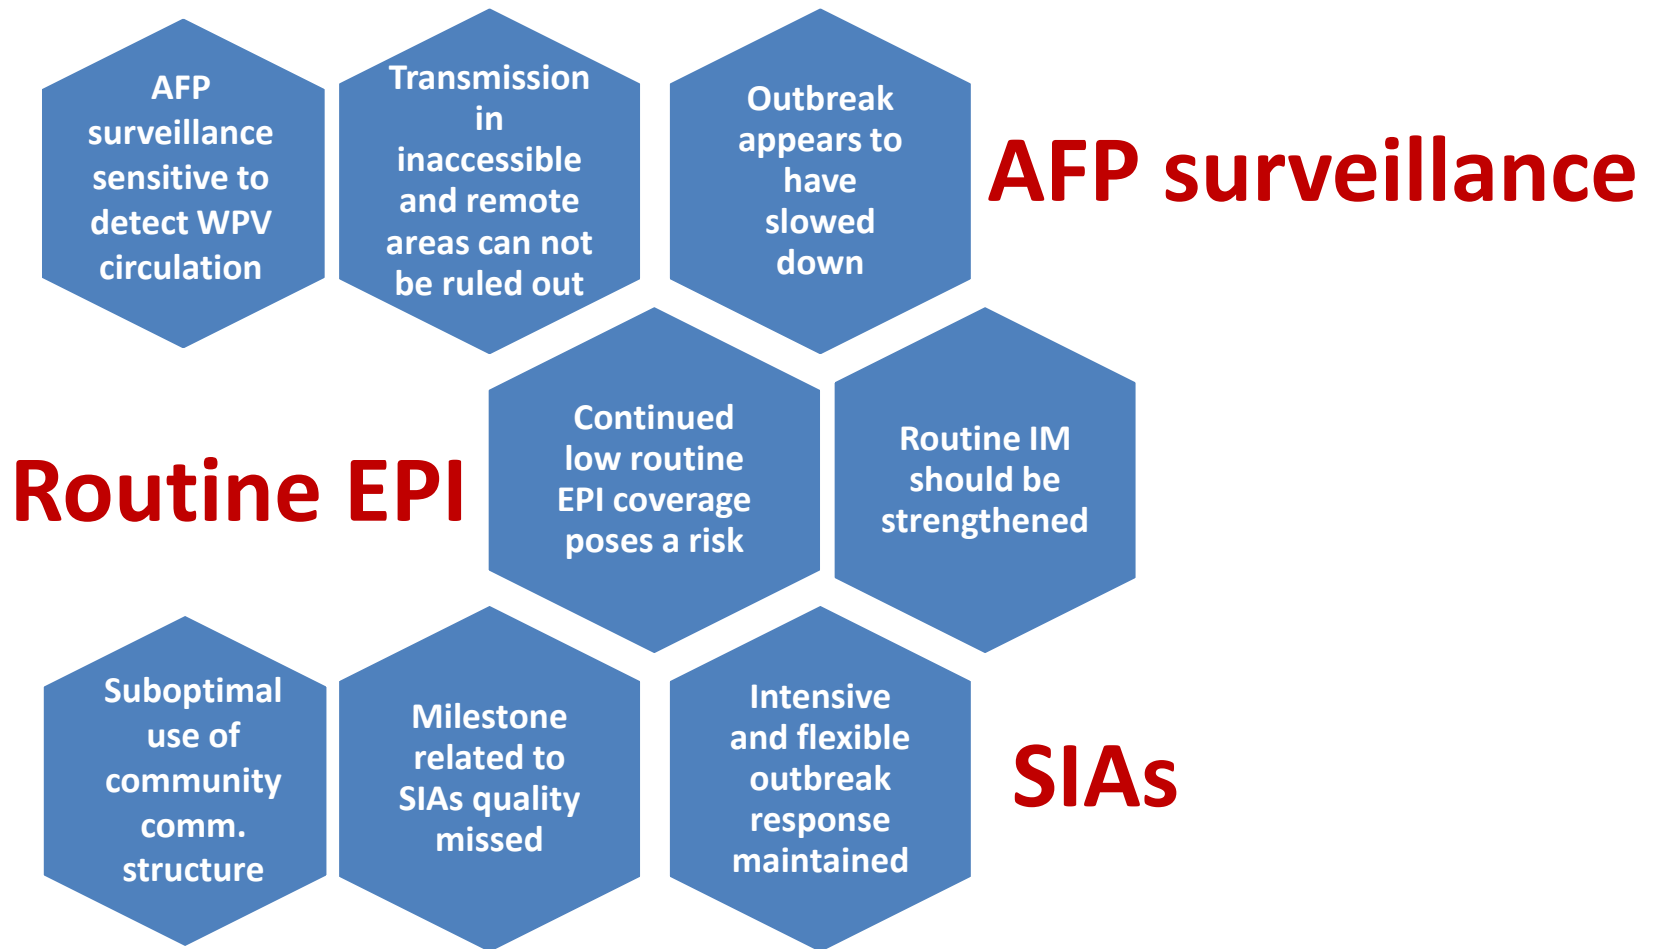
AFP surveillance sensitive to detect WPV circulation

Transmission in inaccessible and remote areas can not be ruled out

Outbreak appears to have slowed down

AFP surveillance

Routine EPI

Continued low routine EPI coverage poses a risk

Routine IM should be strengthened

Suboptimal use of community comm. structure

Milestone related to SIAs quality missed

Intensive and flexible outbreak response maintained

SIAs